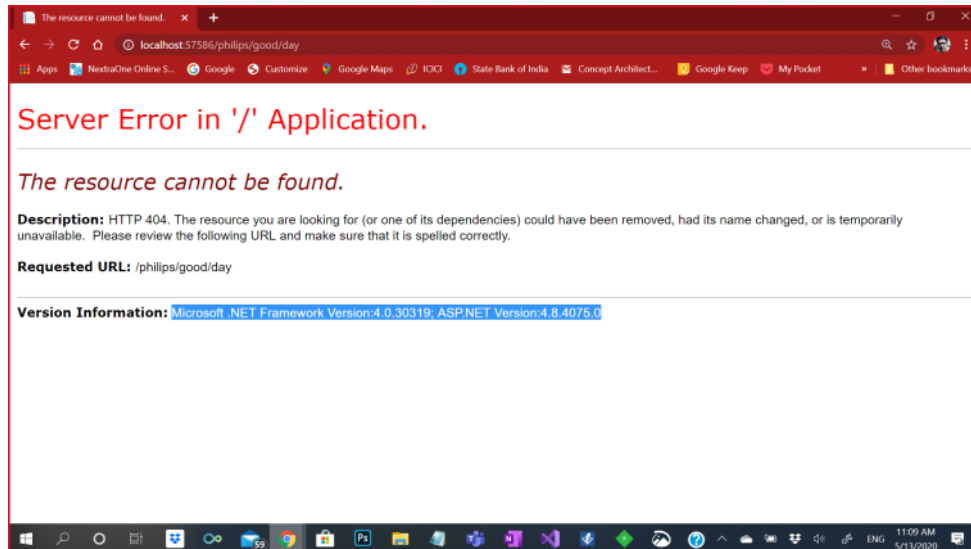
The resource cannot be found. ×
+

localhost:57586/philips/good/day

Apps NextraOne Online S... Google Customize Google Maps ICICI State Bank of India Concept Architect... Google Keep My Pocket » Other bookmarks

Server Error in '/' Application.

The resource cannot be found.

**Description:** HTTP 404. The resource you are looking for (or one of its dependencies) could have been removed, had its name changed, or is temporarily unavailable. Please review the following URL and make sure that it is spelled correctly.

**Requested URL:** /philips/good/day

**Version Information:** Microsoft .NET Framework Version:4.0.30319; ASP.NET Version:4.8.4075.0

59

ENG 11:09 AM 5/13/2020